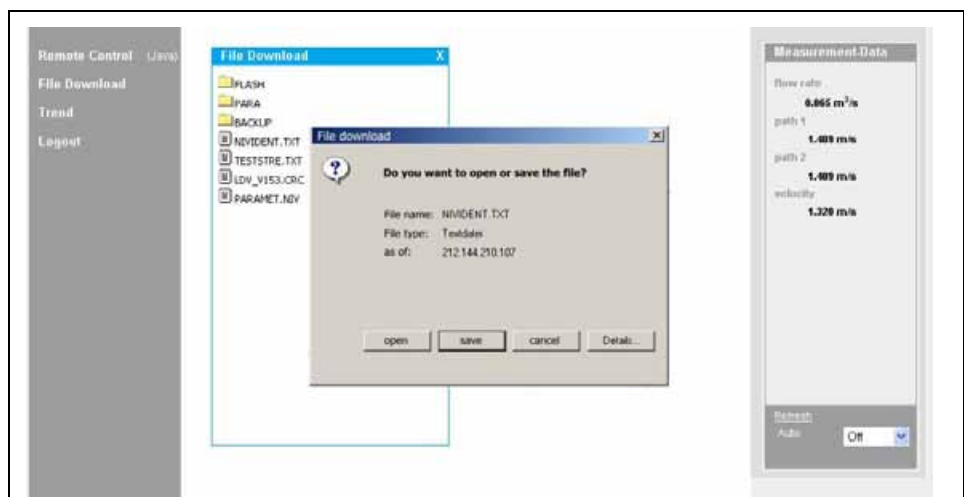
Remote Control (Java)
File Download
Trend
Logout

File Download X
FLASH
PARA
BACKUP
NIVIDENT.TXT
TESTSTRE.TXT
LDV_V153.CRC
PARAMET.NIV

File download
Do you want to open or save the file?
File name: NIVIDENT.TXT
File type: Textdatei
as of: 212.144.210.107
open save cancel Details...

Measurement-Data
flow rate
0.065 $m^3/s$
path 1
1.409 m/s
path 2
1.409 m/s
velocity
1.320 m/s

Refresh
Auto Off